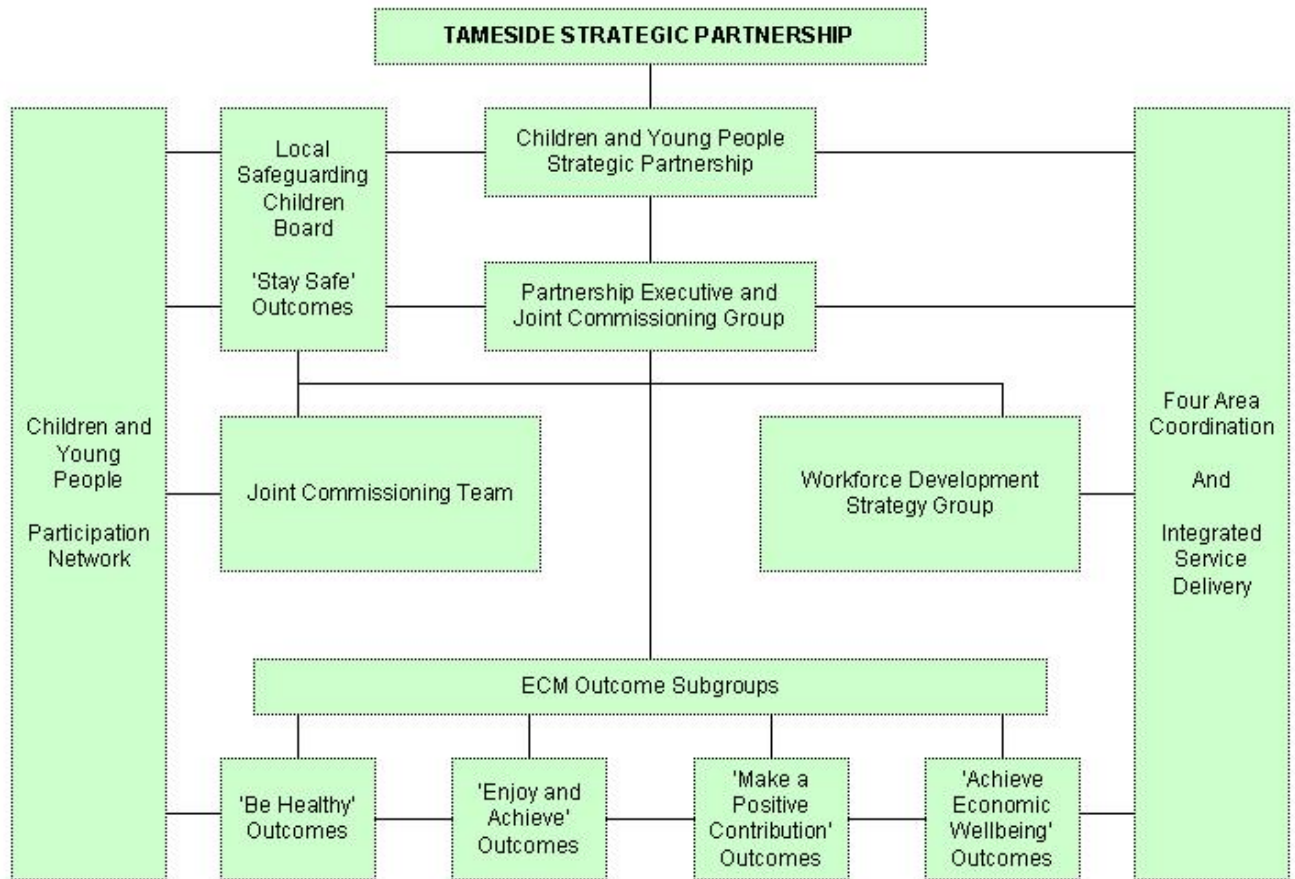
TAMESIDE STRATEGIC PARTNERSHIP

Children and Young People Participation Network

Local Safeguarding Children Board

'Stay Safe' Outcomes

Children and Young People Strategic Partnership

Partnership Executive and Joint Commissioning Group

Four Area Coordination

And

Integrated Service Delivery

Joint Commissioning Team

Workforce Development Strategy Group

ECM Outcome Subgroups

'Be Healthy' Outcomes

'Enjoy and Achieve' Outcomes

'Make a Positive Contribution' Outcomes

'Achieve Economic Wellbeing' Outcomes